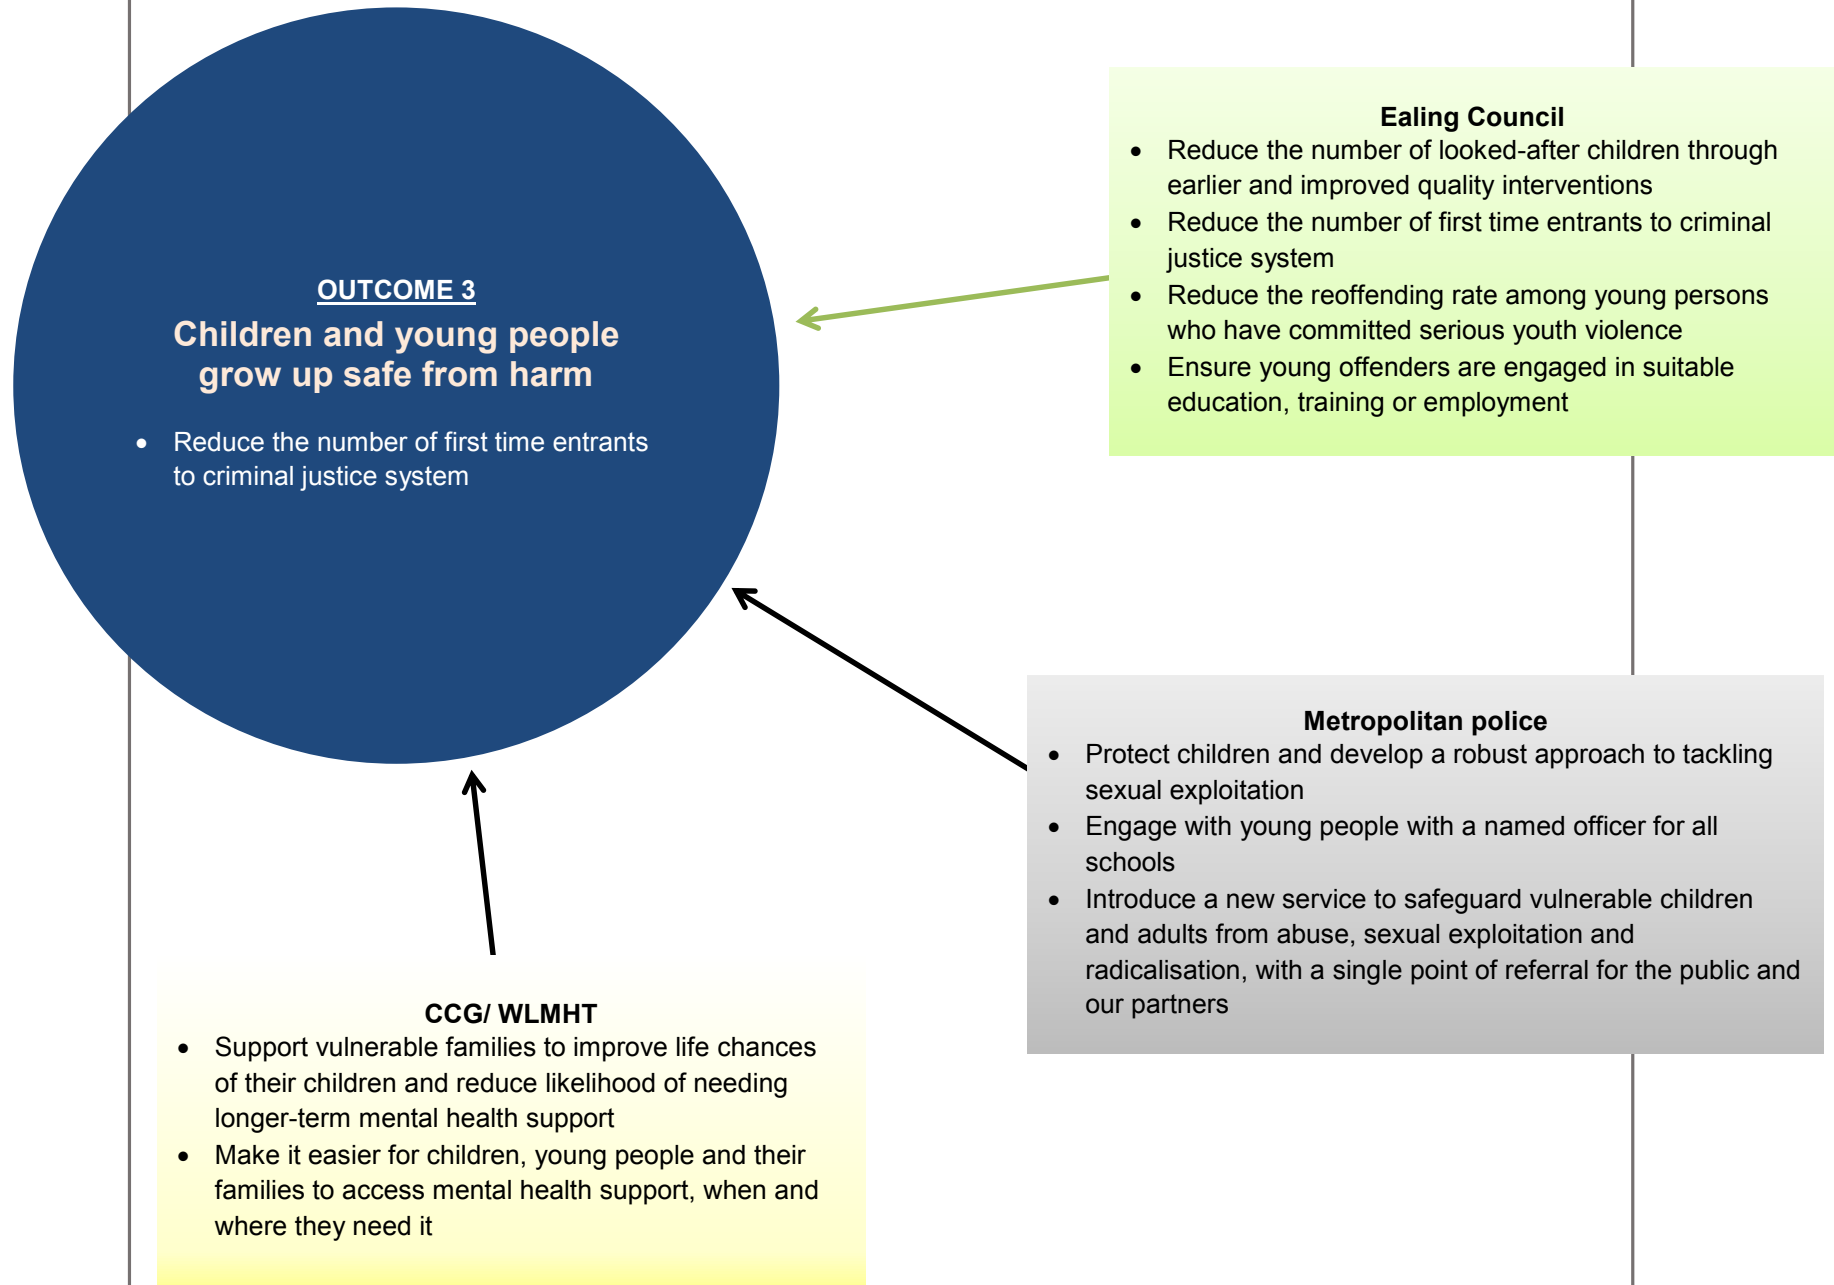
OUTCOME 3

Children and young people grow up safe from harm

- Reduce the number of first time entrants to criminal justice system

Ealing Council

- Reduce the number of looked-after children through earlier and improved quality interventions
- Reduce the number of first time entrants to criminal justice system
- Reduce the reoffending rate among young persons who have committed serious youth violence
- Ensure young offenders are engaged in suitable education, training or employment

Metropolitan police

- Protect children and develop a robust approach to tackling sexual exploitation
- Engage with young people with a named officer for all schools
- Introduce a new service to safeguard vulnerable children and adults from abuse, sexual exploitation and radicalisation, with a single point of referral for the public and our partners

CCG/ WLMHT

- Support vulnerable families to improve life chances of their children and reduce likelihood of needing longer-term mental health support
- Make it easier for children, young people and their families to access mental health support, when and where they need it